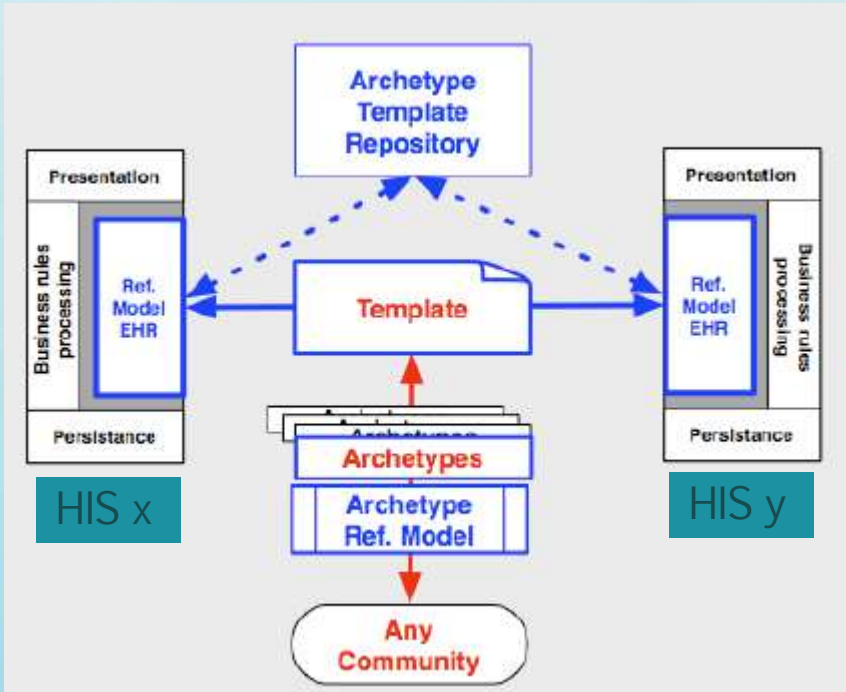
Archetype Template Repository

Presentation

Business rules processing

Ref. Model EHR

Persistance

HIS x

Template

Archetypes

Archetypes

Archetype Ref. Model

Any Community

Presentation

Ref. Model EHR

Business rules processing

Persistance

HIS y